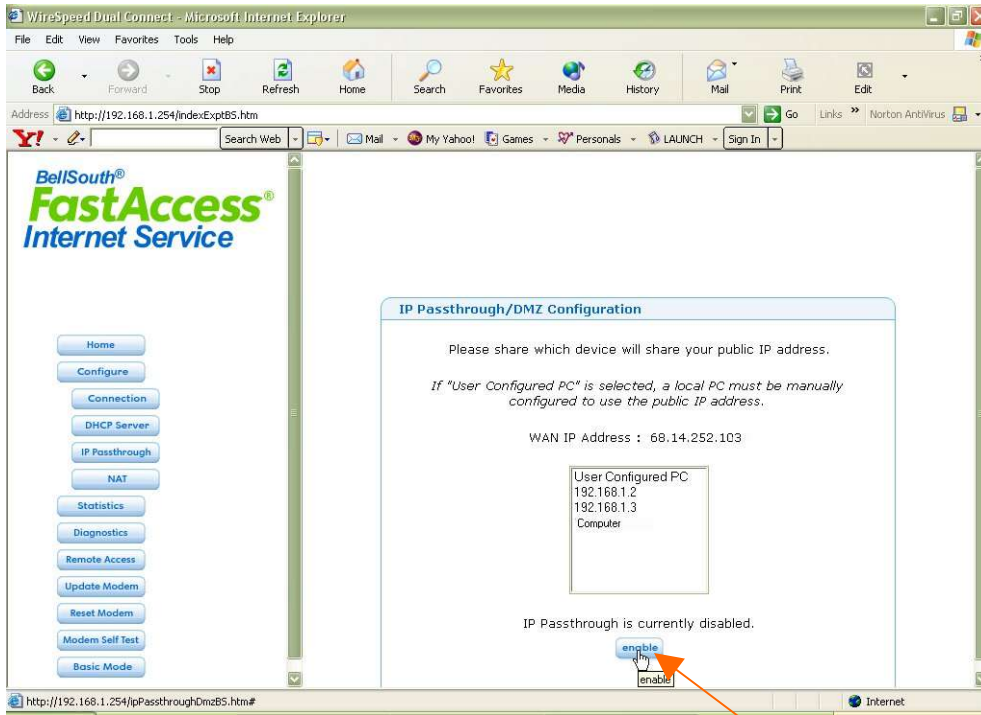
WireSpeed Dual Connect - Microsoft Internet Explorer

File Edit View Favorites Tools Help

Back Forward Stop Refresh Home Search Favorites Media History Mail Print Edit

Address http://192.168.1.254/indexExptBS.htm Go Links » Norton AntiVirus

Y! Search Web Mail My Yahoo! Games Personals LAUNCH Sign In

BellSouth®
FastAccess®
Internet Service

Home
Configure
Connection
DHCP Server
IP Passthrough
NAT
Statistics
Diagnostics
Remote Access
Update Modem
Reset Modem
Modem Self Test
Basic Mode

IP Passthrough/DMZ Configuration

Please share which device will share your public IP address.

If "User Configured PC" is selected, a local PC must be manually configured to use the public IP address.

WAN IP Address : 68.14.252.103

User Configured PC
192.168.1.2
192.168.1.3
Computer

IP Passthrough is currently disabled.

enable

enable

http://192.168.1.254/ipPassthroughDmzBS.htm#

Internet